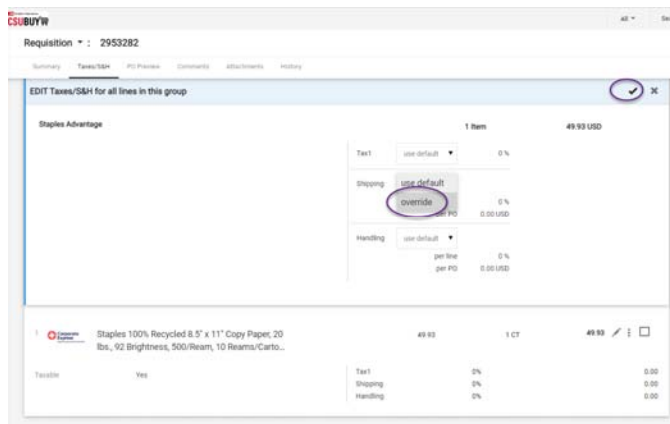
CSUBUY

All ▾ Se

Requisition ▾ : 2953282

Summary Taxes/S&H PO Preview Comments Attachments History

EDIT Taxes/S&H for all lines in this group

Staples Advantage

1 Item

49.93 USD

Tax1 use default ▾ 0 %

Shipping use default

override 0 %

per PO 0.00 USD

Handling use default ▾

per line 0 %

per PO 0.00 USD

1 Staples 100% Recycled 8.5" x 11" Copy Paper, 20 lbs., 92 Brightness, 500/Ream, 10 Reams/Carto...

49.93 1 CT 49.93

Taxable Yes

Tax1 0% 0.00

Shipping 0% 0.00

Handling 0% 0.00